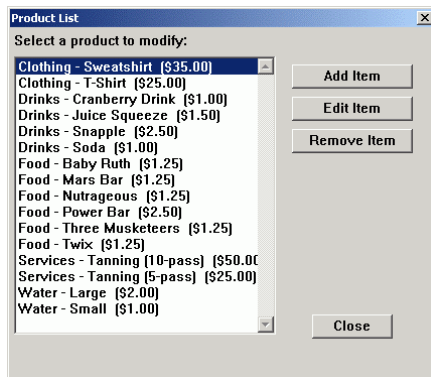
Product List

Select a product to modify:

Clothing - Sweatshirt ($35.00)
Clothing - T-Shirt ($25.00)
Drinks - Cranberry Drink ($1.00)
Drinks - Juice Squeeze ($1.50)
Drinks - Snapple ($2.50)
Drinks - Soda ($1.00)
Food - Baby Ruth ($1.25)
Food - Mars Bar ($1.25)
Food - Nutrageous ($1.25)
Food - Power Bar ($2.50)
Food - Three Musketeers ($1.25)
Food - Twix ($1.25)
Services - Tanning (10-pass) ($50.0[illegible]
Services - Tanning (5-pass) ($25.00)
Water - Large ($2.00)
Water - Small ($1.00)

Add Item
Edit Item
Remove Item
Close